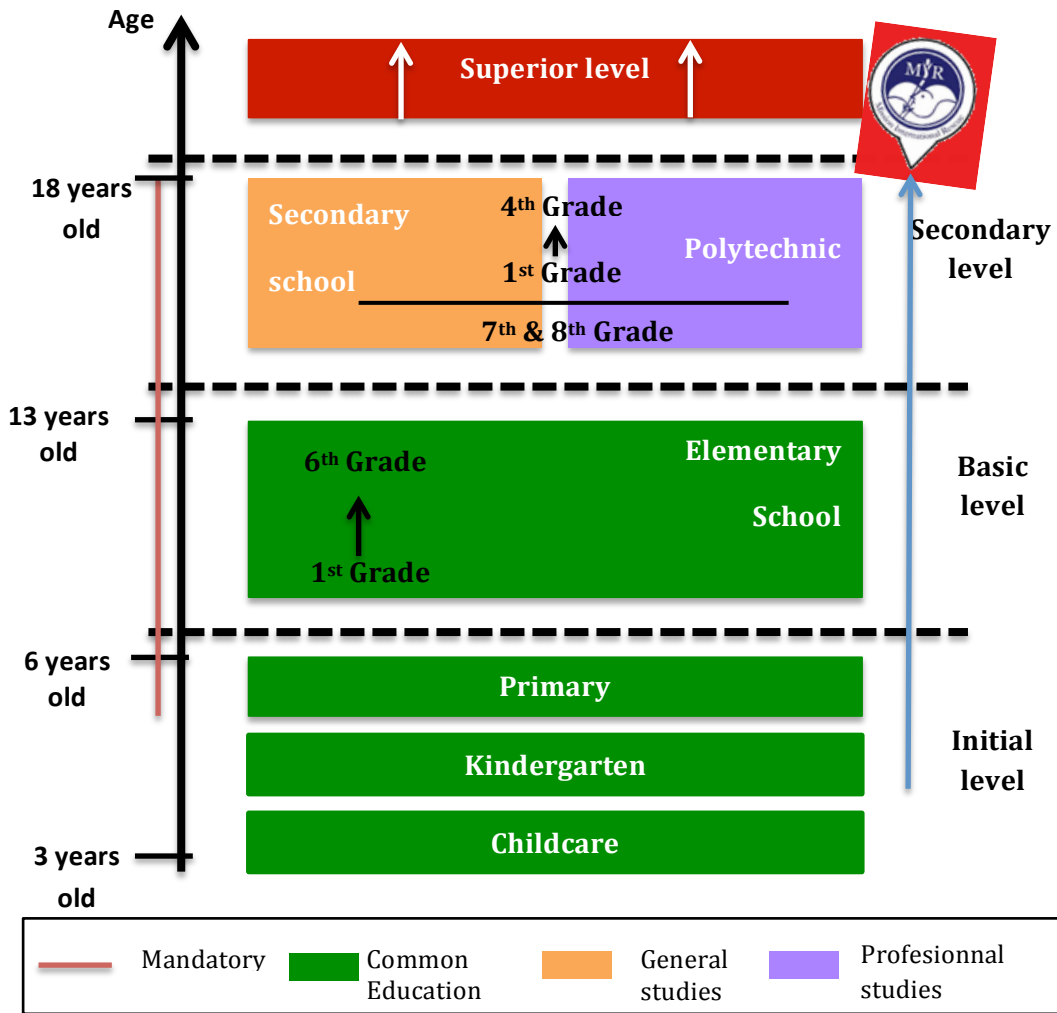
Age

Superior level

MYR

18 years old

Secondary school

$4^{th}$ Grade

$1^{st}$ Grade

Polytechnic

$7^{th}$ & $8^{th}$ Grade

Secondary level

13 years old

$6^{th}$ Grade

$1^{st}$ Grade

Elementary School

Basic level

6 years old

Primary

Kindergarten

Childcare

Initial level

3 years old

Mandatory

Common Education

General studies

Profesionnal studies